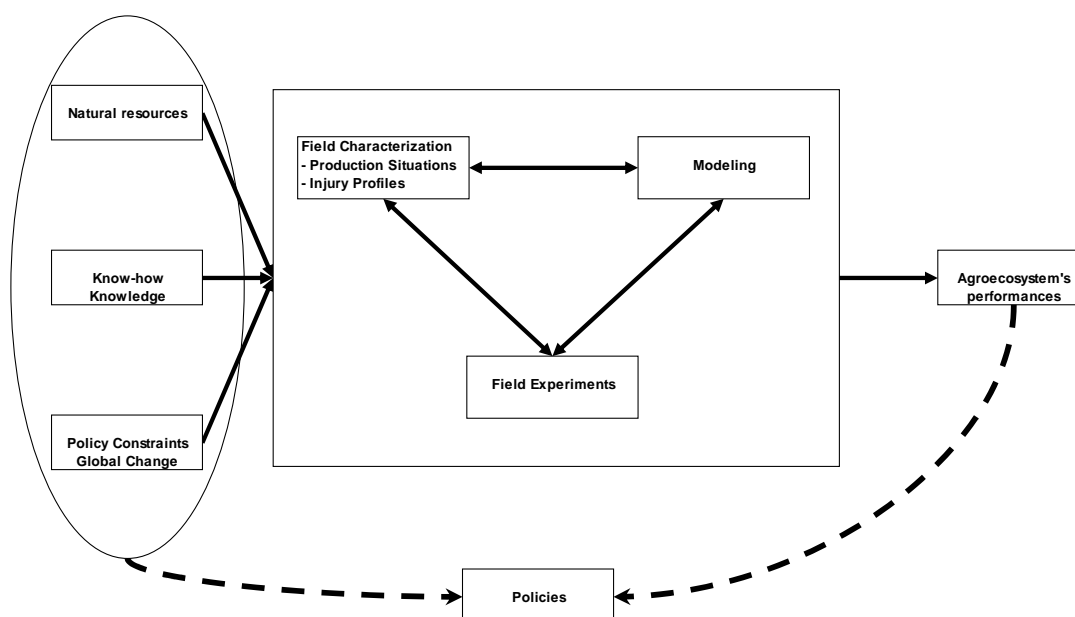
Natural resources

Know-how
Knowledge

Policy Constraints
Global Change

Field Characterization
- Production Situations
- Injury Profiles

Modeling

Field Experiments

Agroecosystem's
performances

Policies